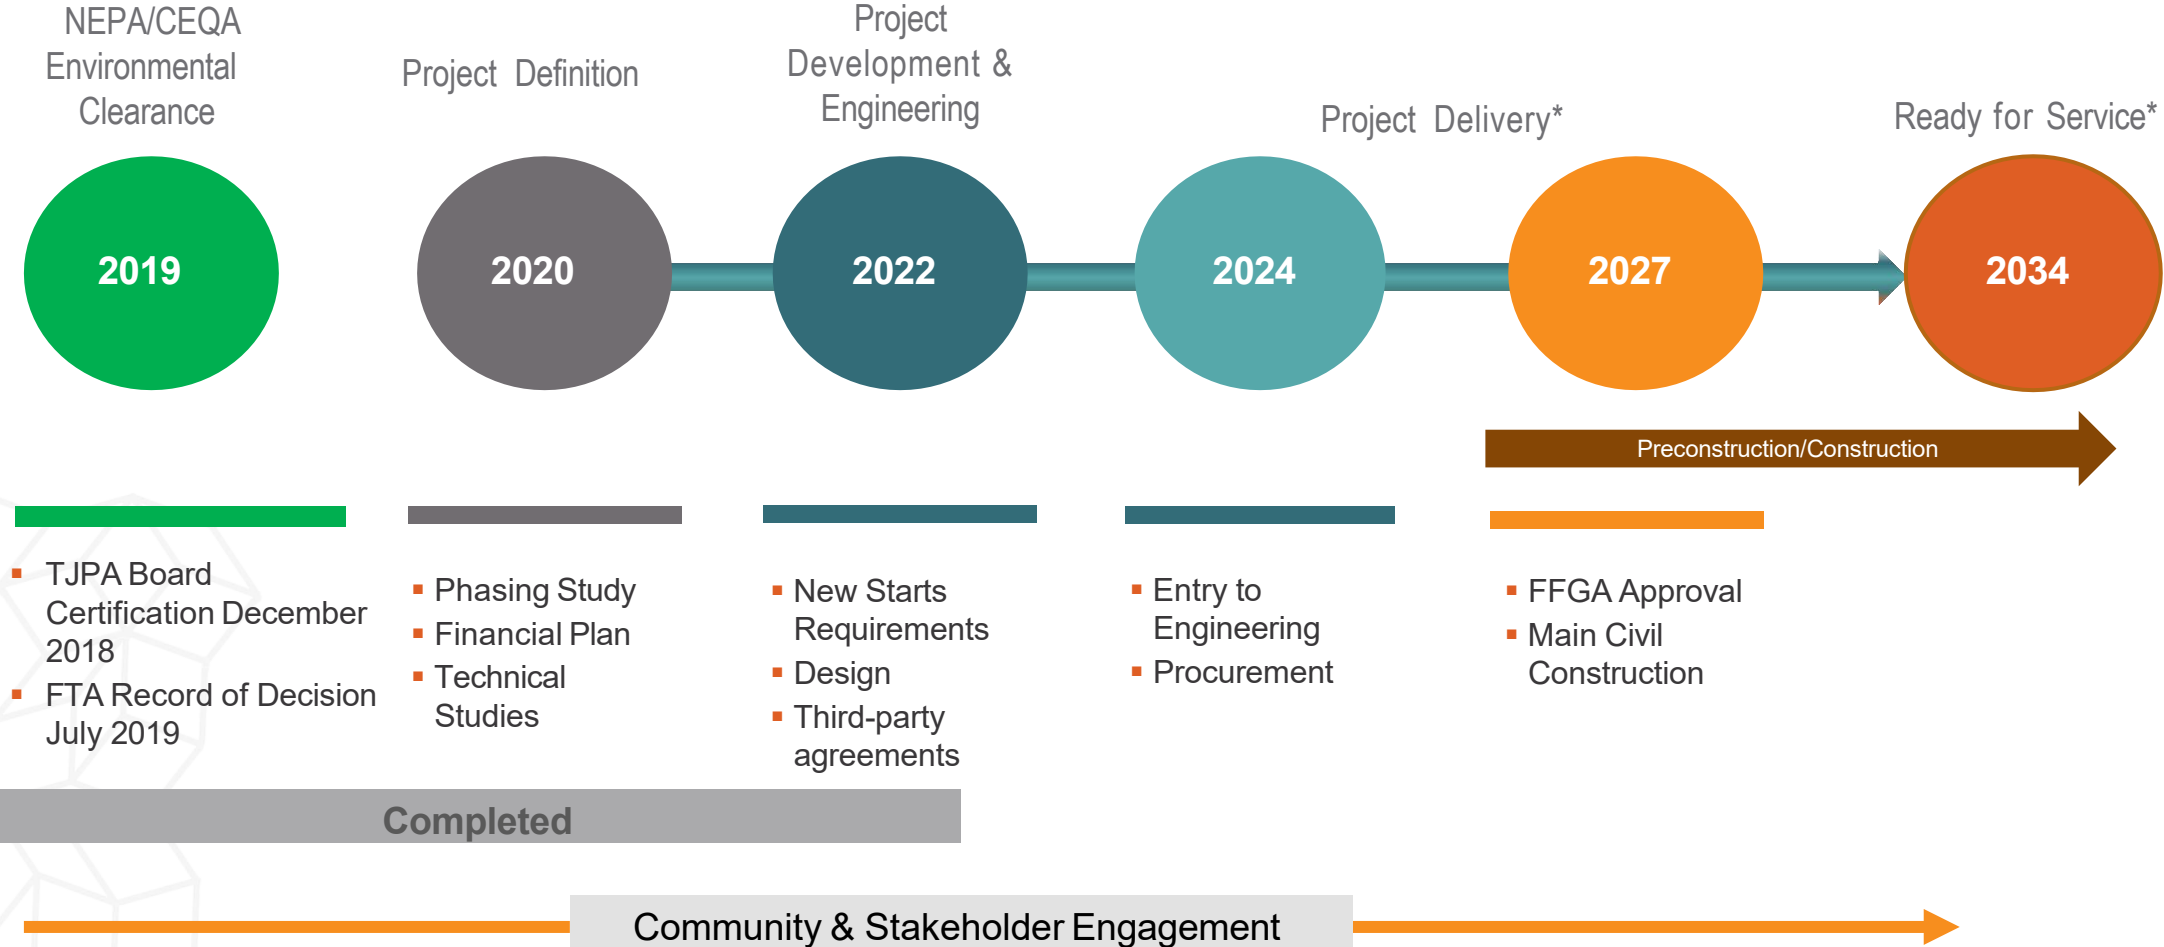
NEPA/CEQA Environmental Clearance

Project Definition

Project Development & Engineering

Project Delivery*

Ready for Service*

2019

2020

2022

2024

2027

2034

Preconstruction/Construction

- TJPA Board Certification December 2018
- FTA Record of Decision July 2019

- Phasing Study
- Financial Plan
- Technical Studies

- New Starts Requirements
- Design
- Third-party agreements

- Entry to Engineering
- Procurement

- FFGA Approval
- Main Civil Construction

Completed

Community & Stakeholder Engagement